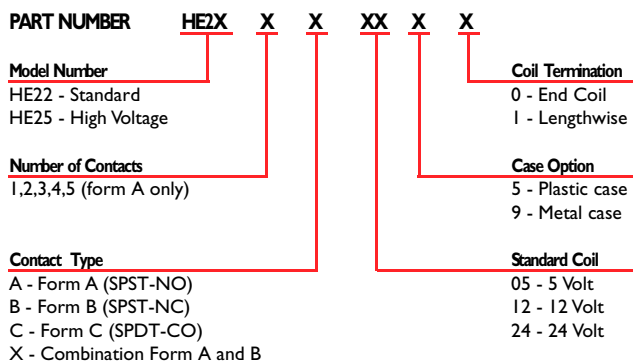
PART NUMBER HE2X X X XX X X

Model Number
HE22 - Standard
HE25 - High Voltage

Number of Contacts
1,2,3,4,5 (form A only)

Contact Type
A - Form A (SPST-NO)
B - Form B (SPST-NC)
C - Form C (SPDT-CO)
X - Combination Form A and B

Coil Termination
0 - End Coil
1 - Lengthwise

Case Option
5 - Plastic case
9 - Metal case

Standard Coil
05 - 5 Volt
12 - 12 Volt
24 - 24 Volt